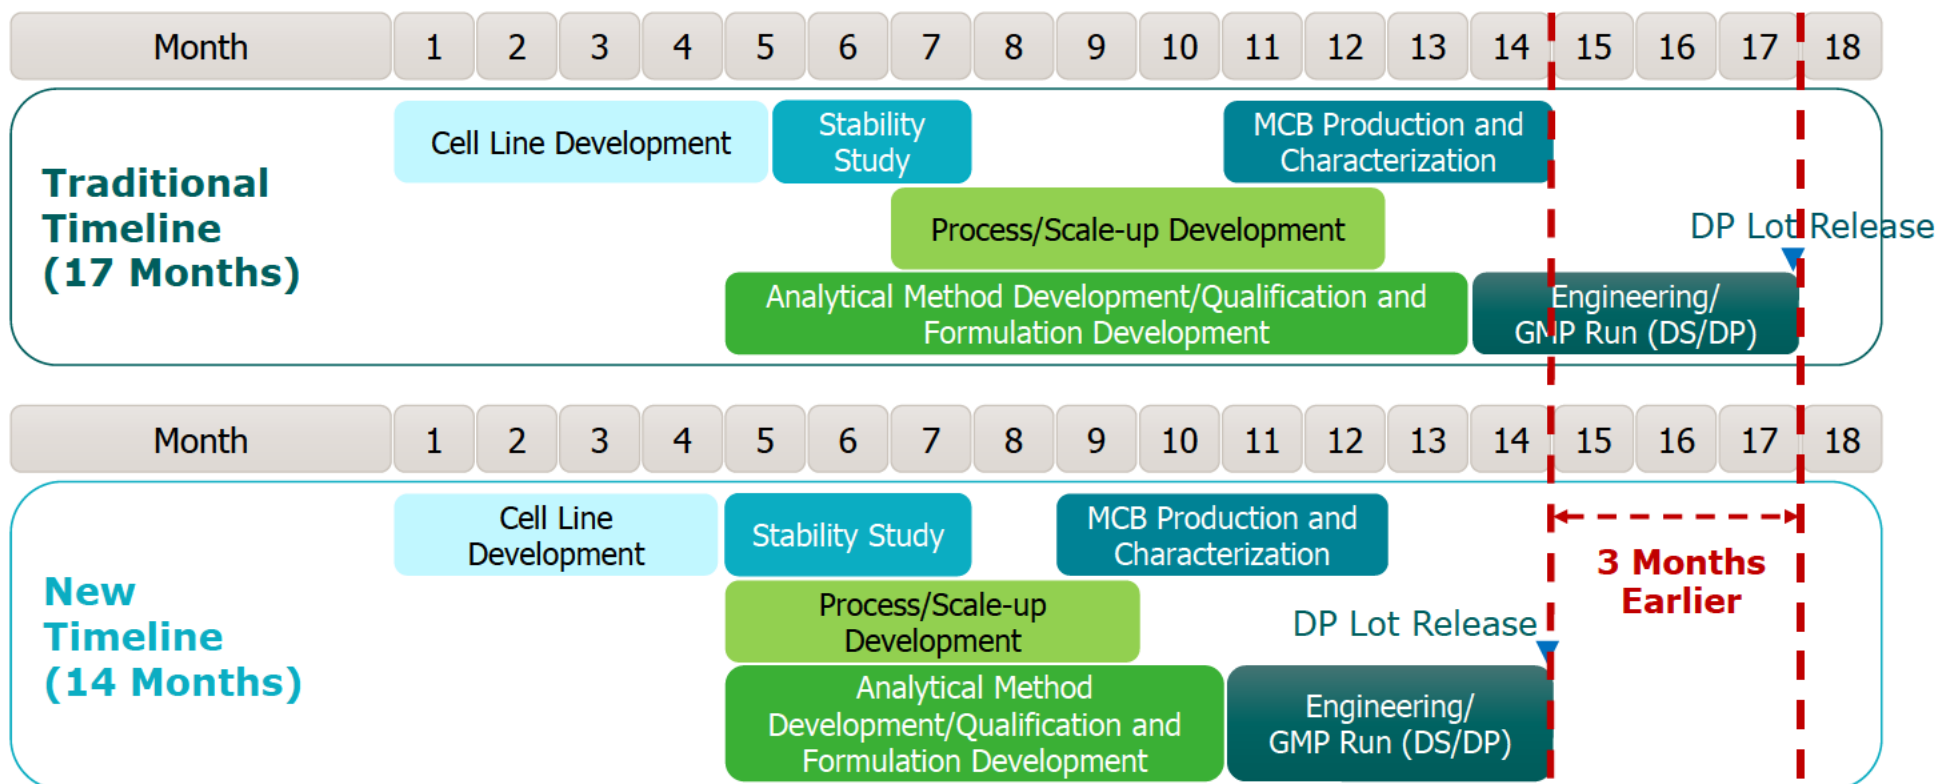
| Month | 1 | 2 | 3 | 4 | 5 | 6 | 7 | 8 | 9 | 10 | 11 | 12 | 13 | 14 | 15 | 16 | 17 | 18 |
|---|---|---|---|---|---|---|---|---|---|---|---|---|---|---|---|---|---|---|

Traditional Timeline (17 Months)

Cell Line Development

Stability Study

MCB Production and Characterization

Process/Scale-up Development

DP Lot Release

Analytical Method Development/Qualification and Formulation Development

Engineering/ GMP Run (DS/DP)

| Month | 1 | 2 | 3 | 4 | 5 | 6 | 7 | 8 | 9 | 10 | 11 | 12 | 13 | 14 | 15 | 16 | 17 | 18 |
|---|---|---|---|---|---|---|---|---|---|---|---|---|---|---|---|---|---|---|

New Timeline (14 Months)

Cell Line Development

Stability Study

MCB Production and Characterization

3 Months Earlier

Process/Scale-up Development

DP Lot Release

Analytical Method Development/Qualification and Formulation Development

Engineering/ GMP Run (DS/DP)